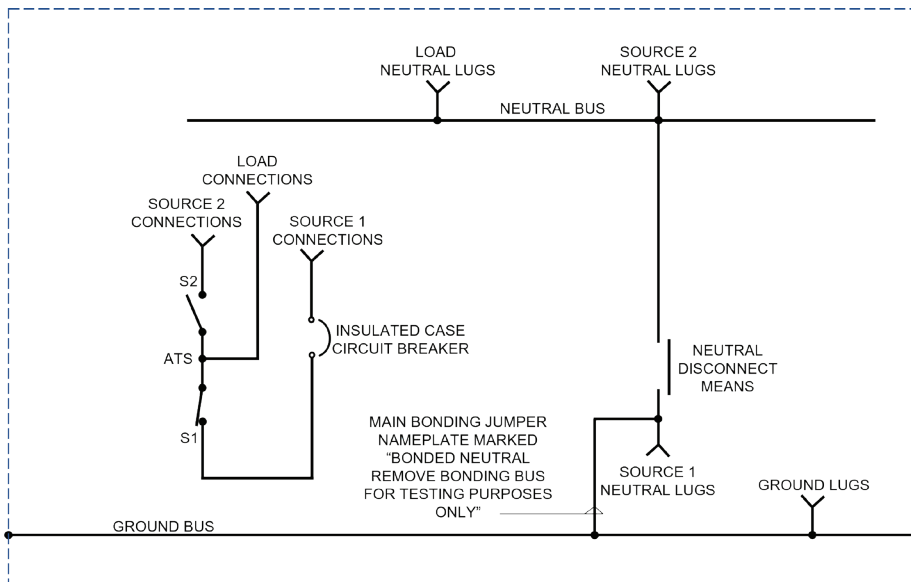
LOAD NEUTRAL LUGS

SOURCE 2 NEUTRAL LUGS

NEUTRAL BUS

LOAD CONNECTIONS

SOURCE 2 CONNECTIONS

SOURCE 1 CONNECTIONS

S2

INSULATED CASE CIRCUIT BREAKER

ATS

NEUTRAL DISCONNECT MEANS

S1

MAIN BONDING JUMPER NAMEPLATE MARKED "BONDED NEUTRAL REMOVE BONDING BUS FOR TESTING PURPOSES ONLY"

SOURCE 1 NEUTRAL LUGS

GROUND LUGS

GROUND BUS